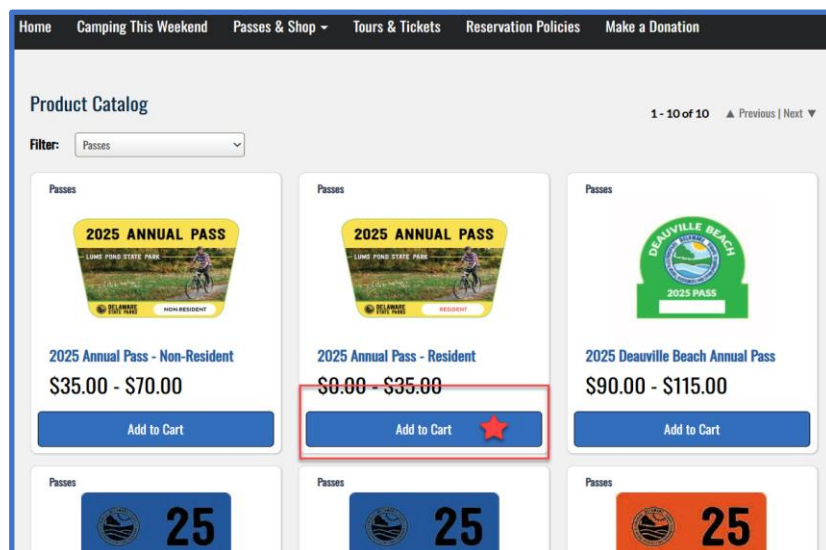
Home Camping This Weekend Passes & Shop ▾ Tours & Tickets Reservation Policies Make a Donation

Product Catalog

1 - 10 of 10 ▲ Previous | Next ▼

Filter: Passes

Passes

2025 ANNUAL PASS
LUMS POND STATE PARK
DELAWARE STATE PARKS
NON-RESIDENT

2025 Annual Pass - Non-Resident

$35.00 - $70.00

Add to Cart

Passes

2025 ANNUAL PASS
LUMS POND STATE PARK
DELAWARE STATE PARKS
RESIDENT

2025 Annual Pass - Resident

$0.00 - $35.00

Add to Cart

Passes

DEAUVILLE BEACH
2025 PASS

2025 Deauville Beach Annual Pass

$90.00 - $115.00

Add to Cart

Passes

25

Passes

25

Passes

25